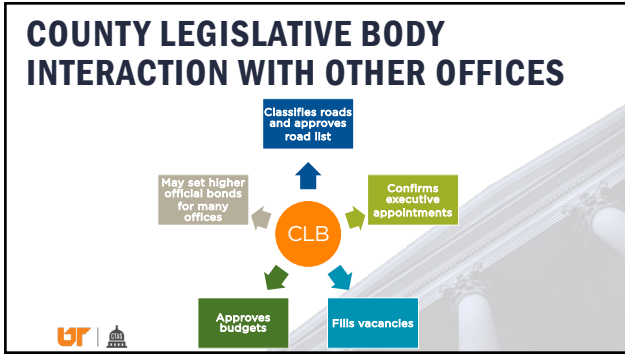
COUNTY LEGISLATIVE BODY INTERACTION WITH OTHER OFFICES

Classifies roads and approves road list

Confirms executive appointments

Fills vacancies

Approves budgets

May set higher official bonds for many offices

CLB

UT | CTAS